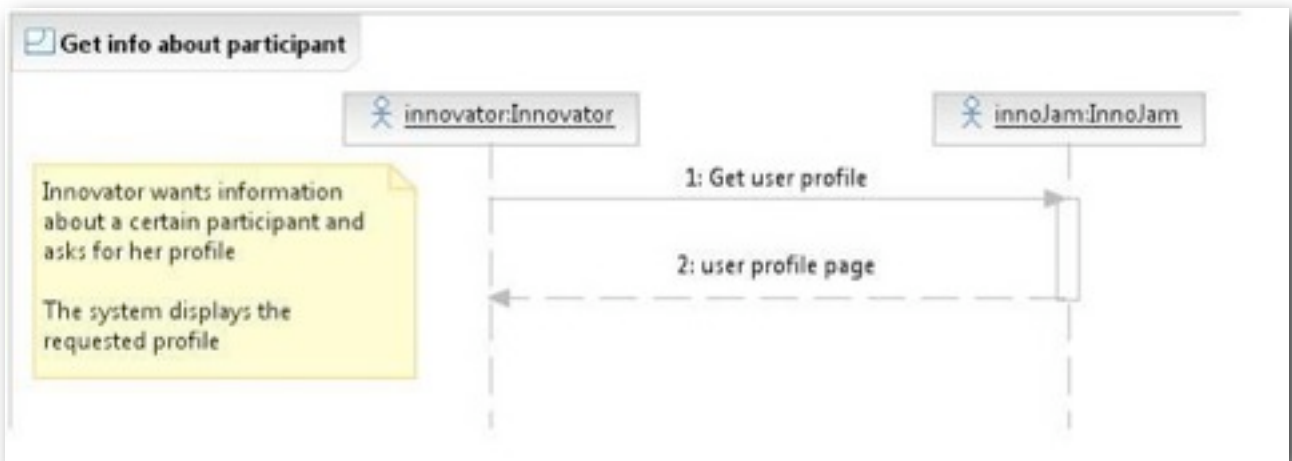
Get info about participant

innovator:Innovator

innoJam:InnoJam

Innovator wants information about a certain participant and asks for her profile

The system displays the requested profile

1: Get user profile

2: user profile page